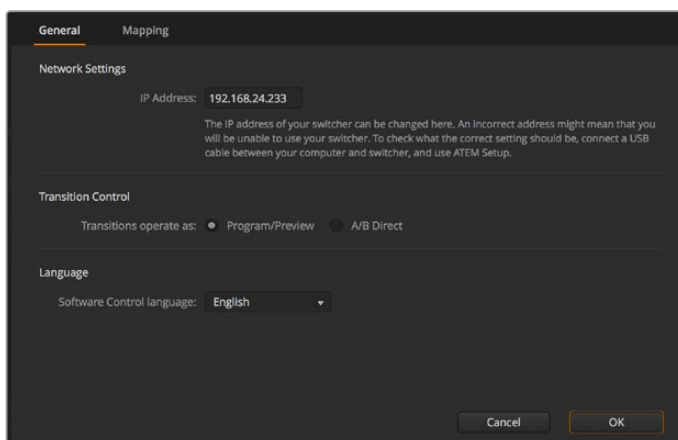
General Mapping

Network Settings

IP Address: 192.168.24.233

The IP address of your switcher can be changed here. An incorrect address might mean that you will be unable to use your switcher. To check what the correct setting should be, connect a USB cable between your computer and switcher, and use ATEM Setup.

Transition Control

Transitions operate as: Program/Preview A/B Direct

Language

Software Control language: English

Cancel OK